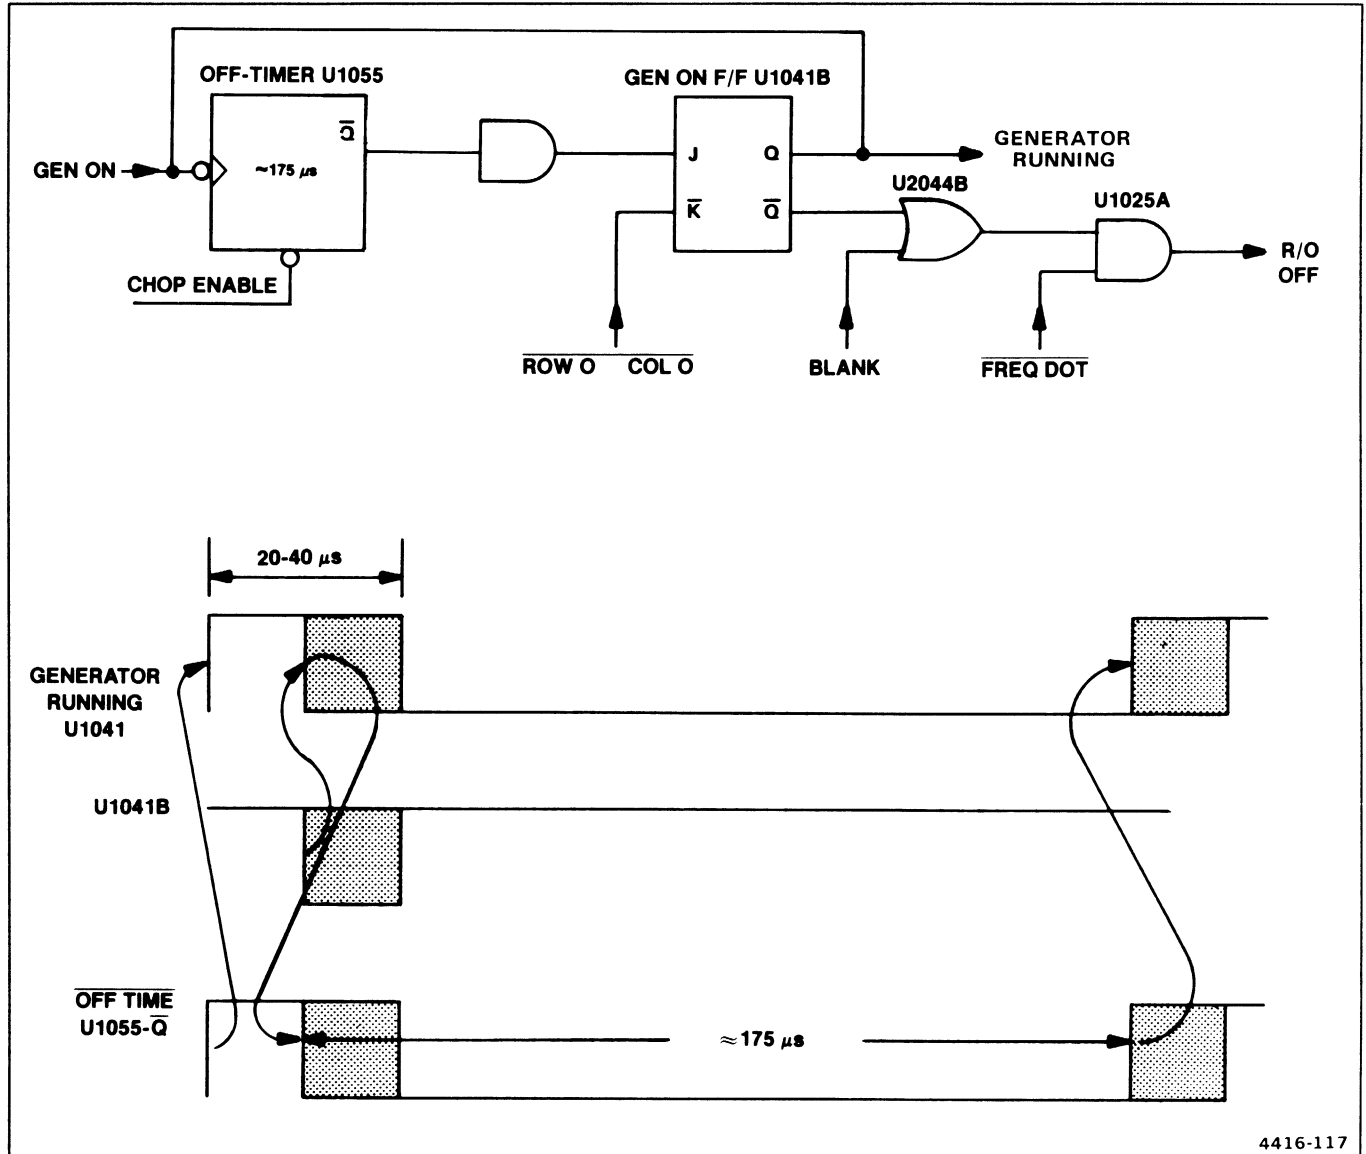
OFF-TIMER U1055

GEN ON F/F U1041B

$\overline{Q}$

~175 $\mu s$

GEN ON

CHOP ENABLE

J

Q

$\overline{K}$

$\overline{Q}$

GENERATOR RUNNING

U2044B

U1025A

R/O OFF

$\overline{\text{ROW O}}$ $\overline{\text{COL O}}$

BLANK

$\overline{\text{FREQ DOT}}$

20-40 $\mu s$

GENERATOR RUNNING U1041

U1041B

$\overline{\text{OFF TIME}}$ U1055-$\overline{Q}$

$\approx$175 $\mu s$

4416-117